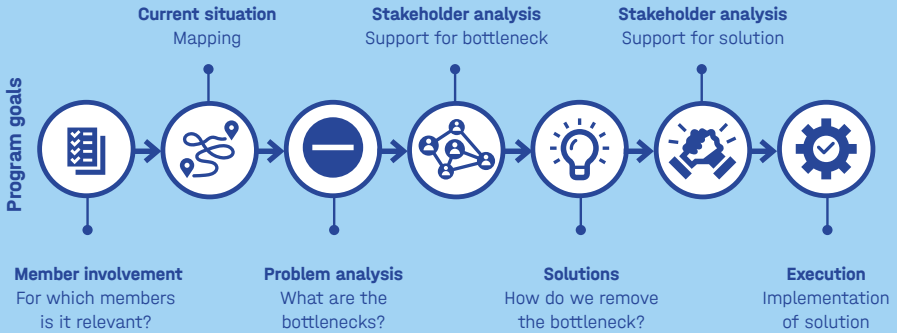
Program goals

Current situation
Mapping

Stakeholder analysis
Support for bottleneck

Stakeholder analysis
Support for solution

Member involvement
For which members is it relevant?

Problem analysis
What are the bottlenecks?

Solutions
How do we remove the bottleneck?

Execution
Implementation of solution